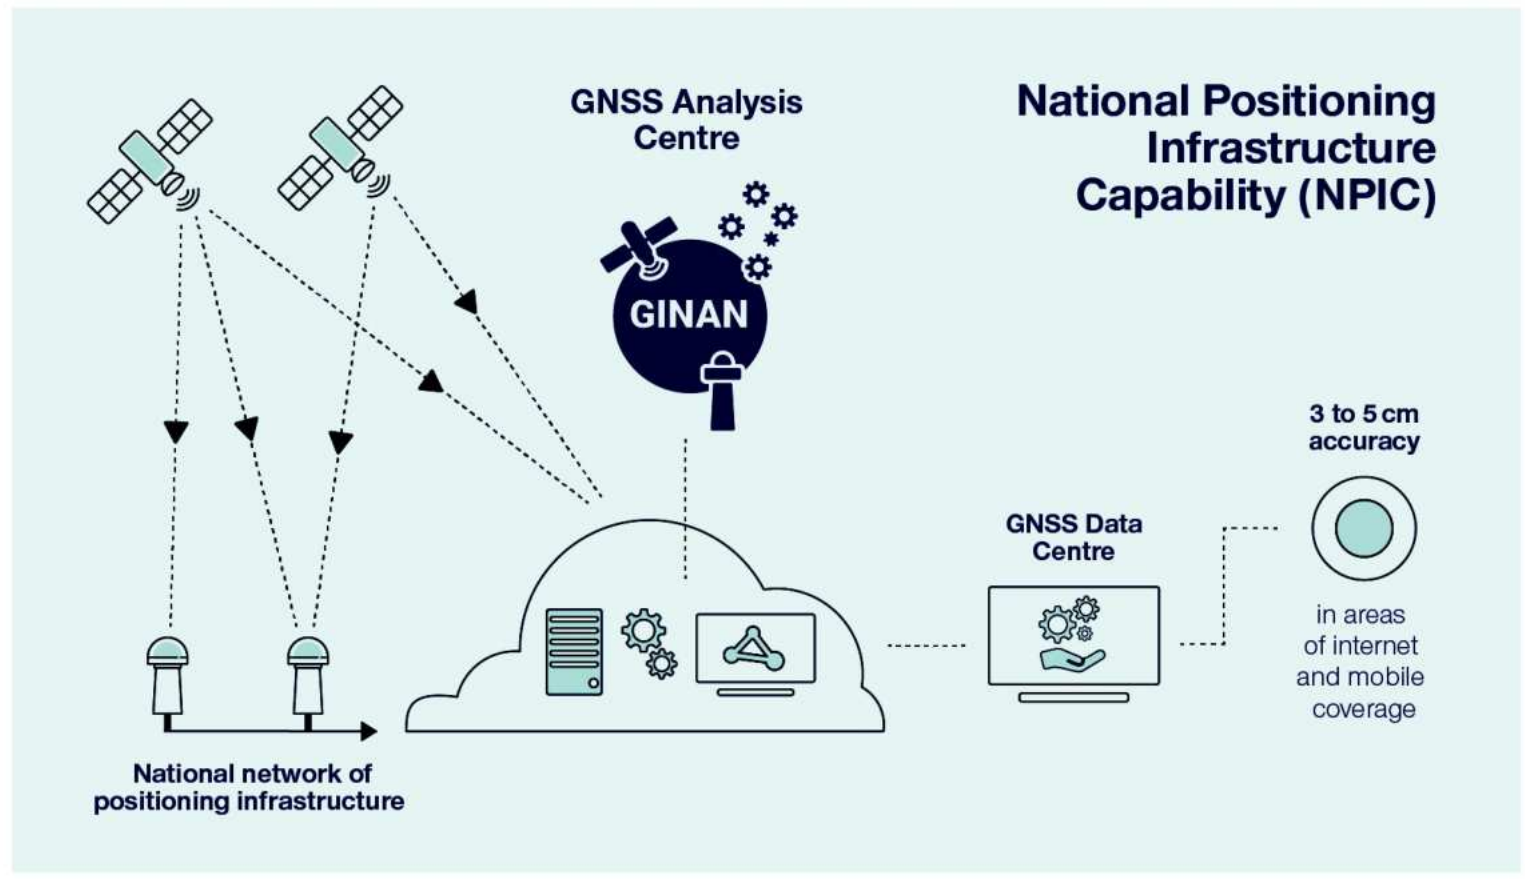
National Positioning Infrastructure Capability (NPIC)

GNSS Analysis Centre

GINAN

3 to 5 cm accuracy

GNSS Data Centre

in areas of internet and mobile coverage

National network of positioning infrastructure